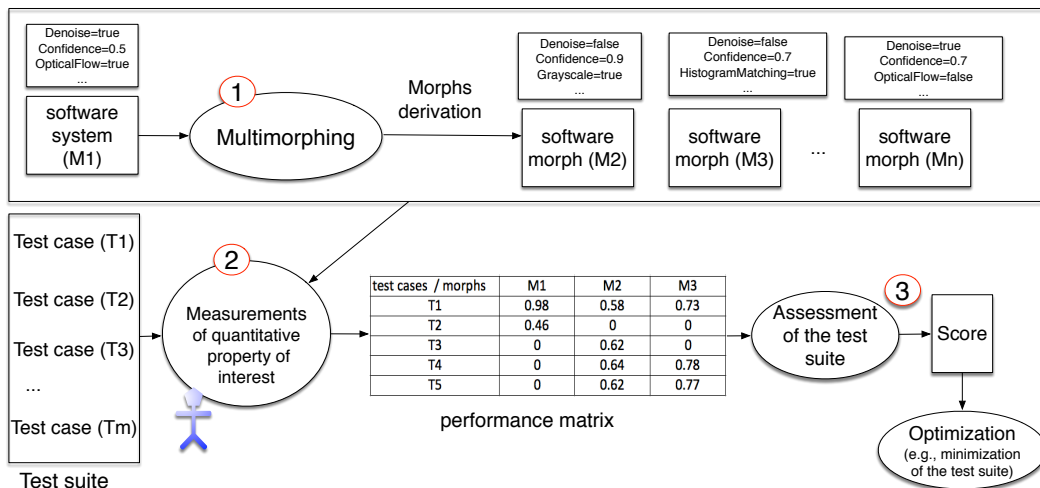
Denoise=true
Confidence=0.5
OpticalFlow=true
...

software system (M1)

1

Multimorphing

Morphs derivation

Denoise=false
Confidence=0.9
Grayscale=true
...

software morph (M2)

Denoise=false
Confidence=0.7
HistogramMatching=true
...

software morph (M3)

...

Denoise=true
Confidence=0.7
OpticalFlow=false
...

software morph (Mn)

Test case (T1)

Test case (T2)

Test case (T3)

...

Test case (Tm)

Test suite

2

Measurements of quantitative property of interest

| test cases / morphs | M1 | M2 | M3 |
|---|---|---|---|
| T1 | 0.98 | 0.58 | 0.73 |
| T2 | 0.46 | 0 | 0 |
| T3 | 0 | 0.62 | 0 |
| T4 | 0 | 0.64 | 0.78 |
| T5 | 0 | 0.62 | 0.77 |

performance matrix

Assessment of the test suite

3

Score

Optimization
(e.g., minimization of the test suite)